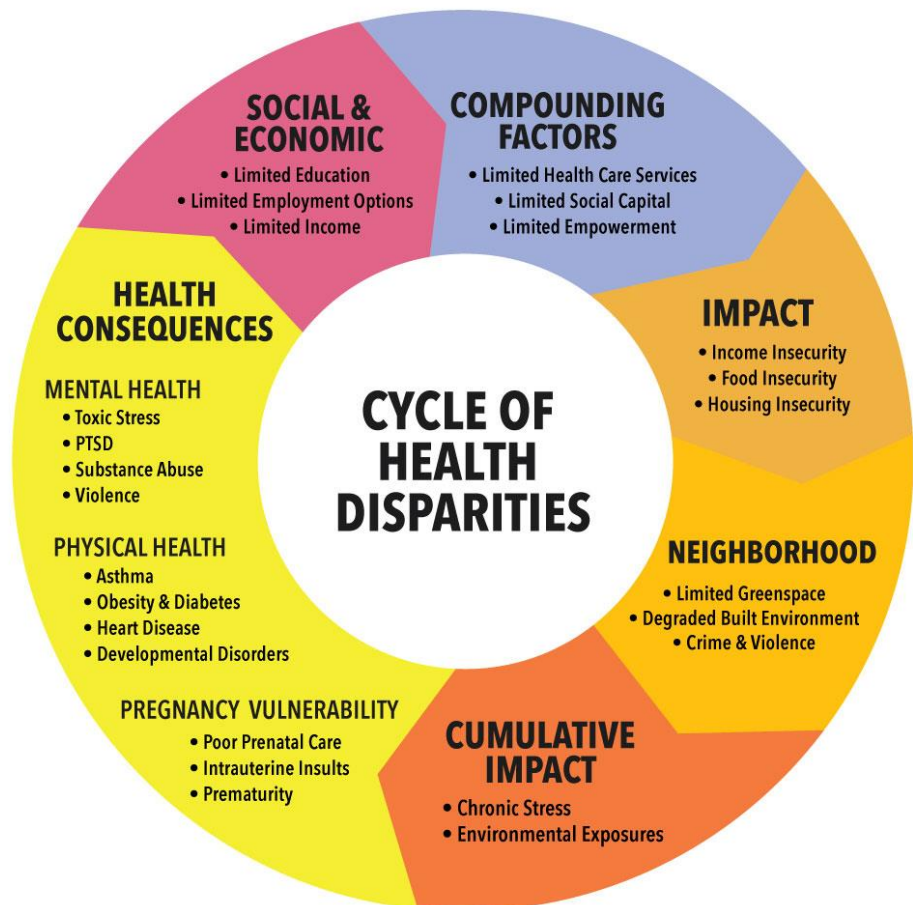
CYCLE OF HEALTH DISPARITIES

SOCIAL & ECONOMIC
• Limited Education
• Limited Employment Options
• Limited Income

COMPOUNDING FACTORS
• Limited Health Care Services
• Limited Social Capital
• Limited Empowerment

IMPACT
• Income Insecurity
• Food Insecurity
• Housing Insecurity

NEIGHBORHOOD
• Limited Greenspace
• Degraded Built Environment
• Crime & Violence

CUMULATIVE IMPACT
• Chronic Stress
• Environmental Exposures

HEALTH CONSEQUENCES

MENTAL HEALTH
• Toxic Stress
• PTSD
• Substance Abuse
• Violence

PHYSICAL HEALTH
• Asthma
• Obesity & Diabetes
• Heart Disease
• Developmental Disorders

PREGNANCY VULNERABILITY
• Poor Prenatal Care
• Intrauterine Insults
• Prematurity